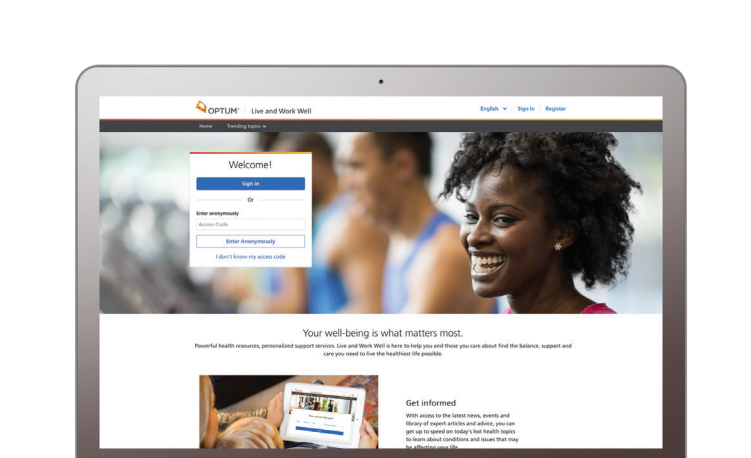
OPTUM® | Live and Work Well

English | Sign In | Register

Home Trending topics

Welcome!

Sign in

Or

Enter anonymously

Access Code

Enter Anonymously

I don't know my access code

Your well-being is what matters most.

Powerful health resources, personalized support services. Live and Work Well is here to help you and those you care about find the balance, support and care you need to live the healthiest life possible.

Get informed

With access to the latest news, events and library of expert articles and advice, you can get up to speed on today's hot health topics to learn about conditions and issues that may be affecting your life.